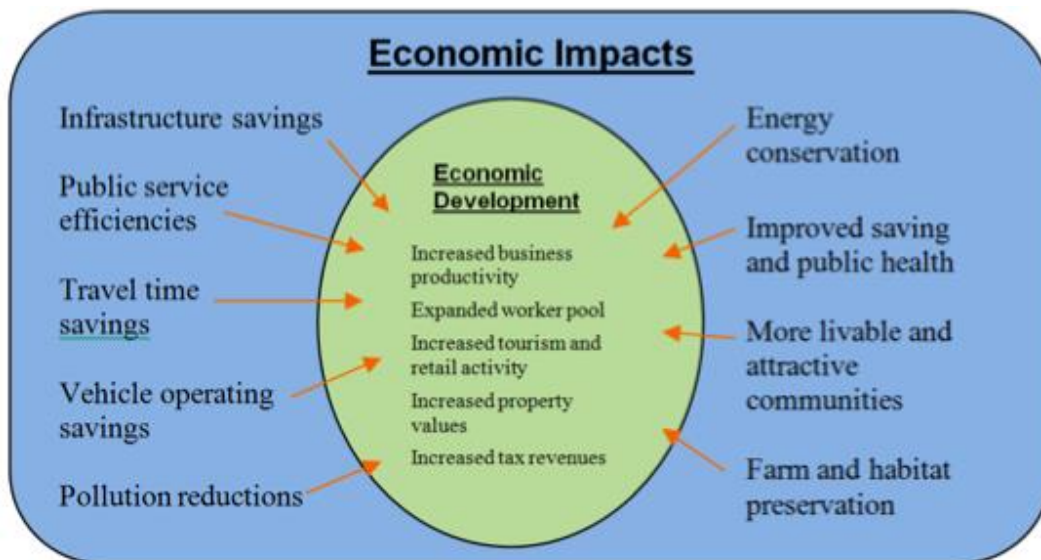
Economic Impacts

Infrastructure savings

Public service efficiencies

Travel time savings

Vehicle operating savings

Pollution reductions

Economic Development

Increased business productivity

Expanded worker pool

Increased tourism and retail activity

Increased property values

Increased tax revenues

Energy conservation

Improved saving and public health

More livable and attractive communities

Farm and habitat preservation